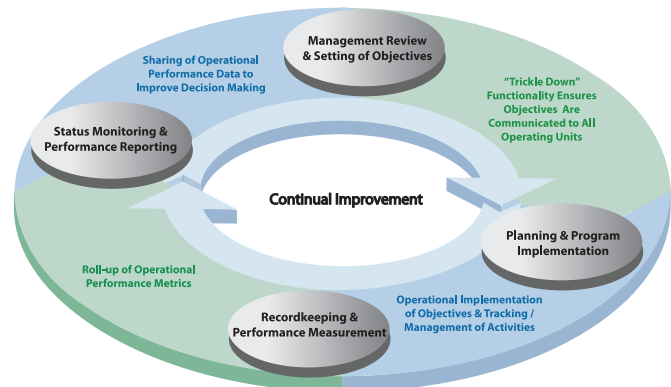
Management Review & Setting of Objectives

Sharing of Operational Performance Data to Improve Decision Making

"Trickle Down" Functionality Ensures Objectives Are Communicated to All Operating Units

Status Monitoring & Performance Reporting

Continual Improvement

Planning & Program Implementation

Roll-up of Operational Performance Metrics

Recordkeeping & Performance Measurement

Operational Implementation of Objectives & Tracking / Management of Activities